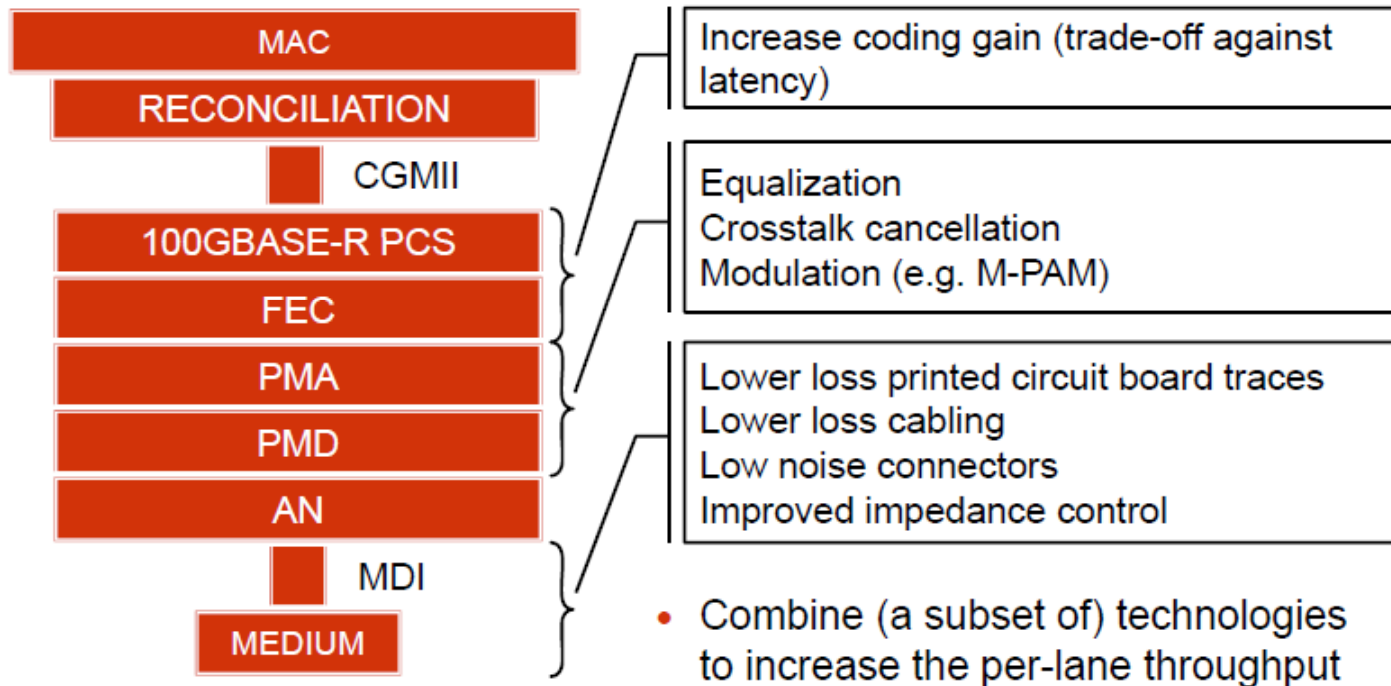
MAC
RECONCILIATION
CGMII
100GBASE-R PCS
FEC
PMA
PMD
AN
MDI
MEDIUM

Increase coding gain (trade-off against latency)

Equalization
Crosstalk cancellation
Modulation (e.g. M-PAM)

Lower loss printed circuit board traces
Lower loss cabling
Low noise connectors
Improved impedance control

• Combine (a subset of) technologies to increase the per-lane throughput